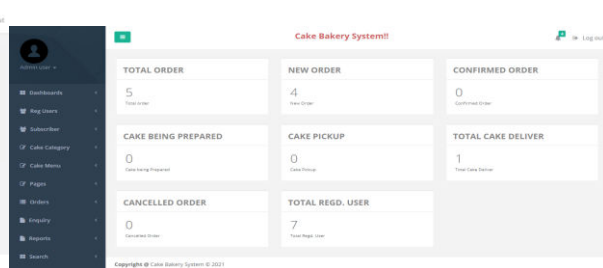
Admin User

Dashboards
Reg Users
Subscriber
Cake Category
Cake Menu
Pages
Orders
Enquiry
Reports
Search

Cake Bakery System!!

Log out

TOTAL ORDER
5
Total order

NEW ORDER
4
New Order

CONFIRMED ORDER
0
Confirmed Order

CAKE BEING PREPARED
0
Cake being Prepared

CAKE PICKUP
0
Cake Pickup

TOTAL CAKE DELIVER
1
Total Cake Deliver

CANCELLED ORDER
0
Cancelled Order

TOTAL REGD. USER
7
Total Regd. User

Copyright © Cake Bakery System © 2021